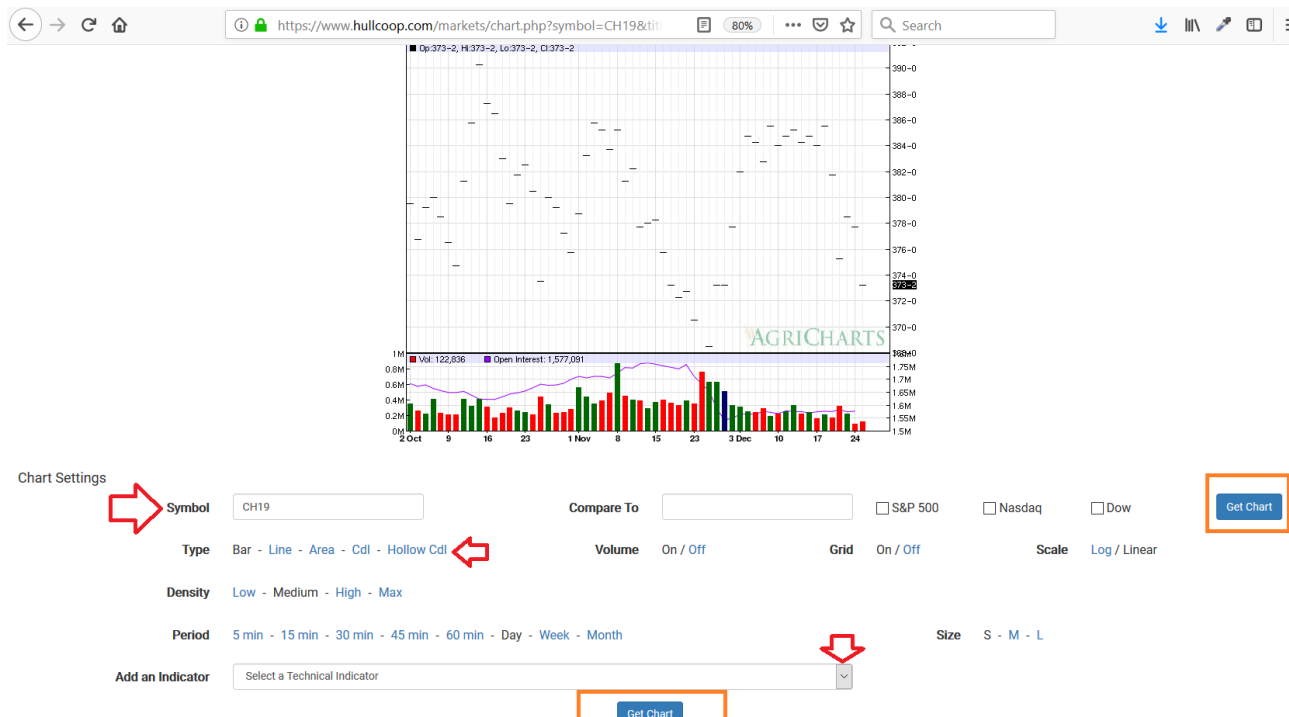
https://www.hullcoop.com/markets/chart.php?symbol=CH19&ti
80%
Search

Op:373-2, Hi:373-2, Lo:373-2, Cl:373-2

390-0
388-0
386-0
384-0
382-0
380-0
378-0
376-0
374-0
373-2
372-0
370-0

AGRICHARTS

1M
Vol: 122,836
Open Interest: 1,577,091
0.8M
0.6M
0.4M
0.2M
0M
1.75M
1.7M
1.65M
1.6M
1.55M
1.5M

2 Oct 9 16 23 1 Nov 8 15 23 3 Dec 10 17 24

Chart Settings

Symbol CH19
Compare To
S&P 500
Nasdaq
Dow
Get Chart

Type Bar - Line - Area - Cdl - Hollow Cdl
Volume On / Off
Grid On / Off
Scale Log / Linear

Density Low - Medium - High - Max

Period 5 min - 15 min - 30 min - 45 min - 60 min - Day - Week - Month
Size S - M - L

Add an Indicator Select a Technical Indicator

Get Chart